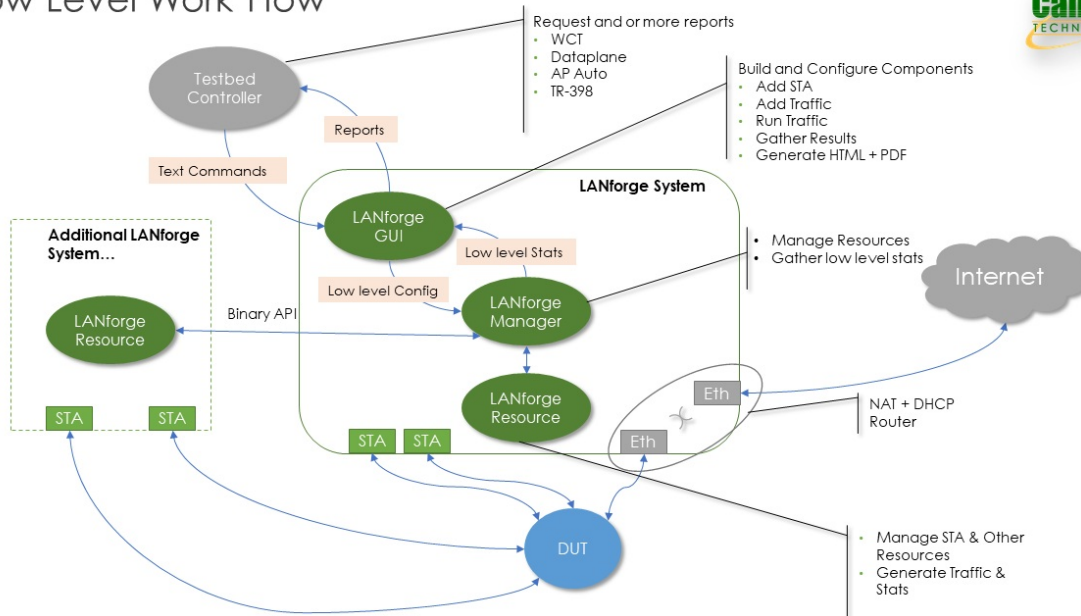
w Level Work Flow

Request and or more reports
- WCT
- Dataplane
- AP Auto
- TR-398

Build and Configure Components
- Add STA
- Add Traffic
- Run Traffic
- Gather Results
- Generate HTML + PDF

Testbed Controller

Reports

Text Commands

LANforge System

LANforge GUI

Low level Stats

Additional LANforge System…

- Manage Resources
- Gather low level stats

Internet

Low level Config

LANforge Manager

Binary API

LANforge Resource

LANforge Resource

Eth

Eth

NAT + DHCP Router

STA STA

STA STA

DUT

- Manage STA & Other Resources
- Generate Traffic & Stats

Cal
TECHN